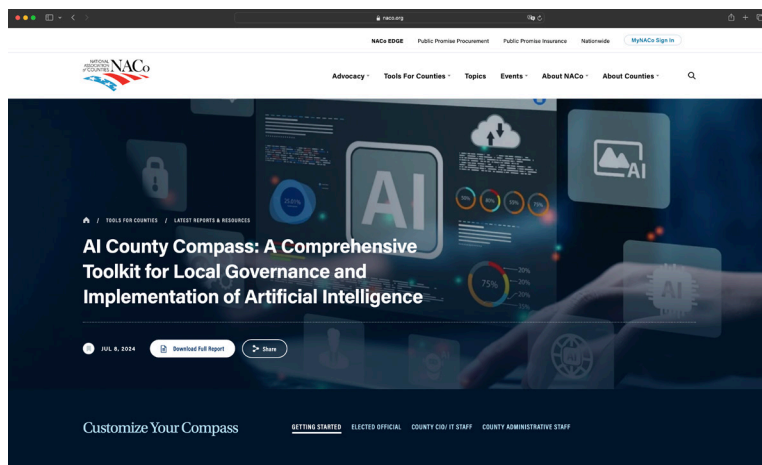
naco.org

NACo EDGE Public Promise Procurement Public Promise Insurance Nationwide MyNACo Sign In

NATIONAL ASSOCIATION of COUNTIES NACo

Advocacy Tools For Counties Topics Events About NACo About Counties

AI

AI

75%

AI

TOOLS FOR COUNTIES / LATEST REPORTS & RESOURCES

AI County Compass: A Comprehensive Toolkit for Local Governance and Implementation of Artificial Intelligence

JUL 8, 2024 Download Full Report Share

Customize Your Compass

GETTING STARTED ELECTED OFFICIAL COUNTY CIO/ IT STAFF COUNTY ADMINISTRATIVE STAFF